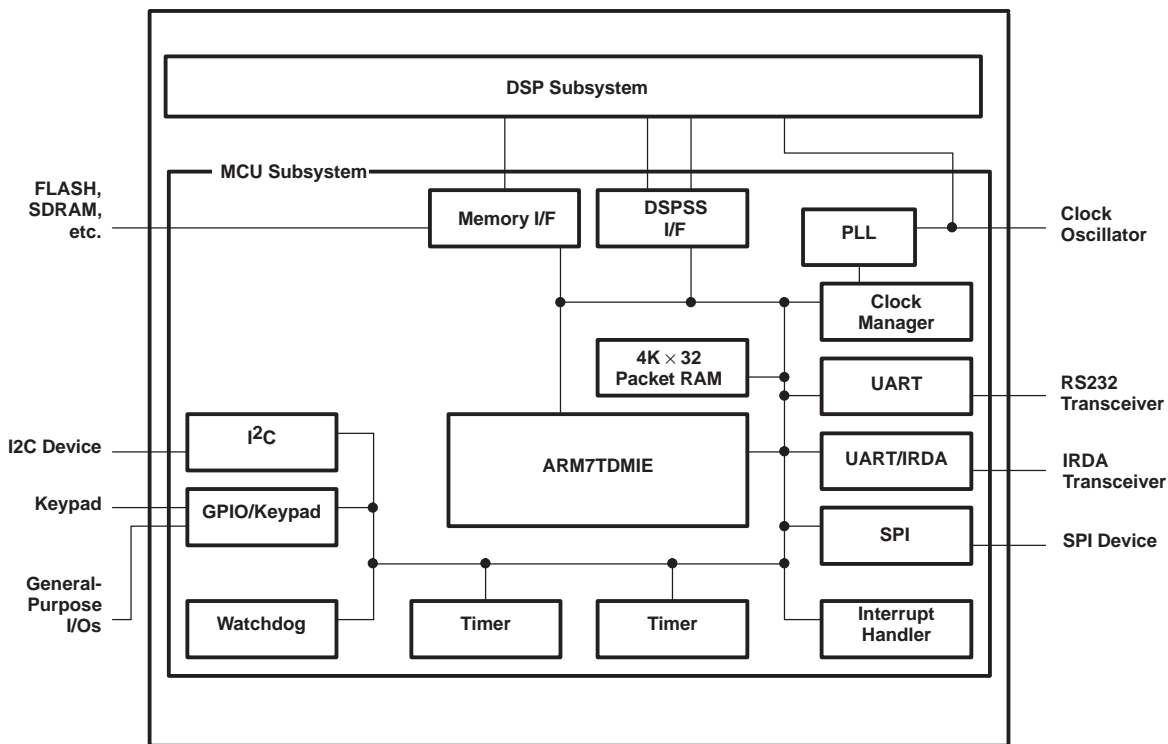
DSP Subsystem

MCU Subsystem

FLASH, SDRAM, etc.

Memory I/F

DSPSS I/F

PLL

Clock Oscillator

Clock Manager

4K $\times$ 32 Packet RAM

UART

RS232 Transceiver

$I^2C$

I2C Device

ARM7TDMIE

UART/IRDA

IRDA Transceiver

Keypad

GPIO/Keypad

SPI

SPI Device

General-Purpose I/Os

Watchdog

Timer

Timer

Interrupt Handler